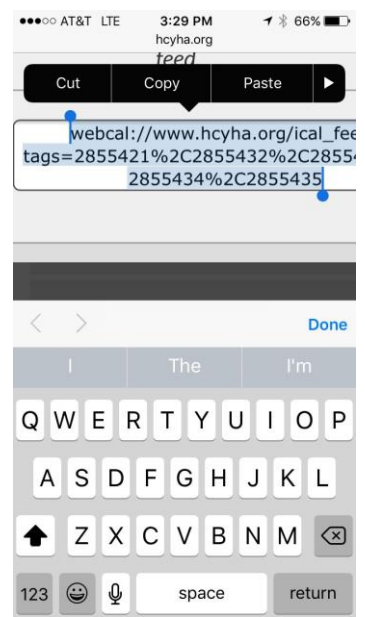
●●●○○ AT&T LTE 3:29 PM 66%
hcyha.org

feed

Cut Copy Paste ▶

webcal://www.hcyha.org/ical_fee
tags=2855421%2C2855432%2C28554
2855434%2C2855435

Done

I The I'm

Q W E R T Y U I O P
A S D F G H J K L
Z X C V B N M
123 space return